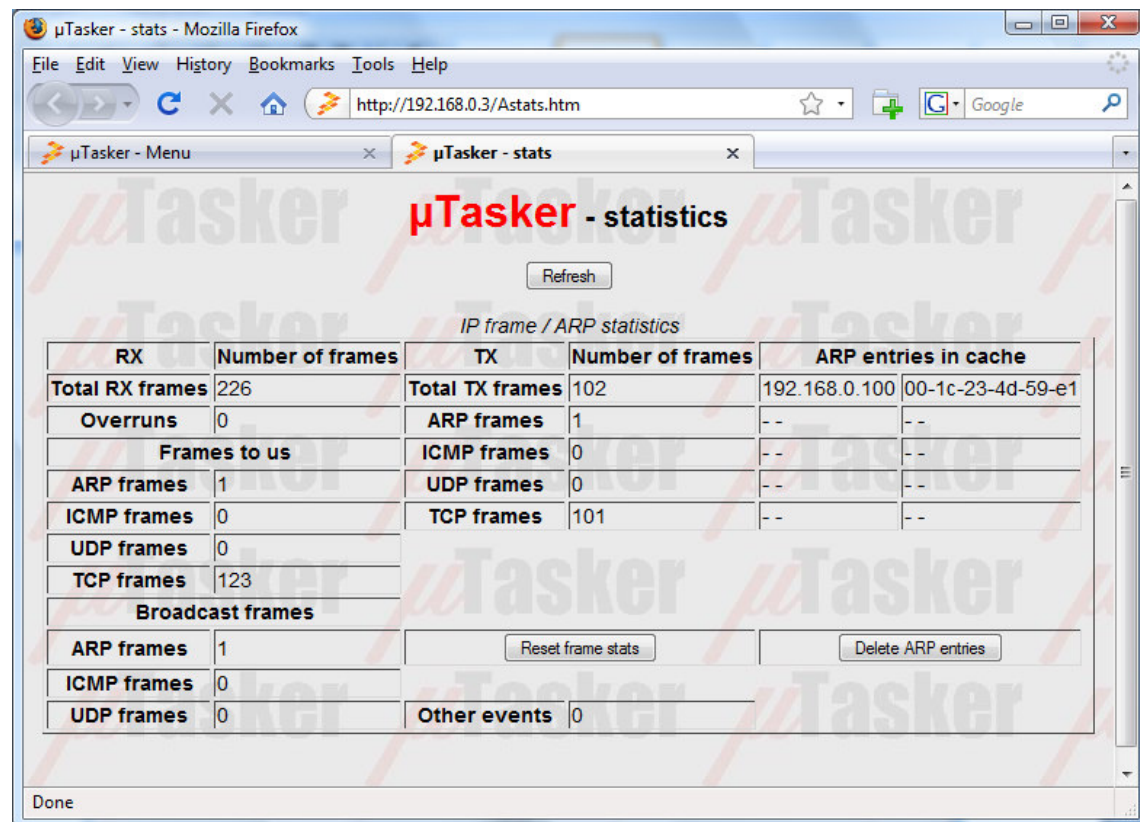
µTasker - stats - Mozilla Firefox

File Edit View History Bookmarks Tools Help

http://192.168.0.3/Astats.htm

Google

µTasker - Menu

µTasker - stats

µTasker - statistics

Refresh

IP frame / ARP statistics

| RX | Number of frames | TX | Number of frames | ARP entries in cache | |
|---|---|---|---|---|---|
| Total RX frames | 226 | Total TX frames | 102 | 192.168.0.100 | 00-1c-23-4d-59-e1 |
| Overruns | 0 | ARP frames | 1 | - - | - - |
| Frames to us | | ICMP frames | 0 | - - | - - |
| ARP frames | 1 | UDP frames | 0 | - - | - - |
| ICMP frames | 0 | TCP frames | 101 | - - | - - |
| UDP frames | 0 | | | | |
| TCP frames | 123 | | | | |
| Broadcast frames | | | | | |
| ARP frames | 1 | Reset frame stats | | Delete ARP entries | |
| ICMP frames | 0 | | | | |
| UDP frames | 0 | Other events | 0 | | |

Done